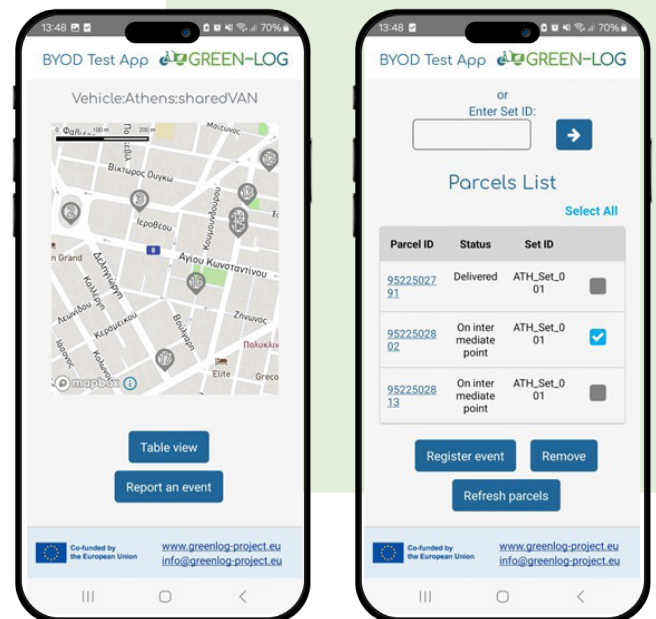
13:48 70%

BYOD Test App GREEN-LOG

Vehicle:Athens:sharedVAN

Φαβιέρου
Μαιζώνος
Βίκτωρος Ουγκώ
Ιεροθέου
Αγίου Κωνσταντίνου
Δεληγιώργη
Grand
Καλλιγά
Λεωνίδου
Κεραμεικού
Ιάσονος
Βουλγάρη
Ζήνωνος
Πολυκλινική
Elite
Greco
mapbox

Table view

Report an event

Co-funded by the European Union
www.greenlog-project.eu
info@greenlog-project.eu

13:48 70%

BYOD Test App GREEN-LOG

or
Enter Set ID:

Parcels List

Select All

| Parcel ID | Status | Set ID | |
|---|---|---|---|
| 9522502791 | Delivered | ATH_Set_001 | |
| 9522502802 | On intermediate point | ATH_Set_001 | |
| 9522502813 | On intermediate point | ATH_Set_001 | |

Register event

Remove

Refresh parcels

Co-funded by the European Union
www.greenlog-project.eu
info@greenlog-project.eu